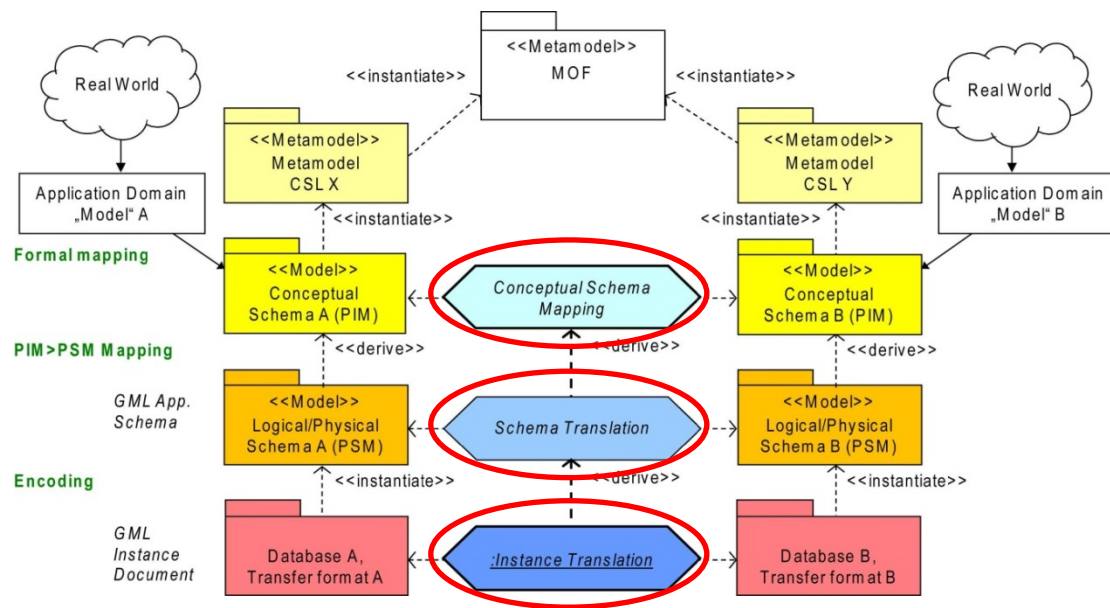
<<Metamodel>>
MOF

<<instantiate>>

<<instantiate>>

Real World

Real World

<<Metamodel>>
Metamodel
CSL X

<<Metamodel>>
Metamodel
CSL Y

Application Domain „Model“ A

Application Domain „Model“ B

<<instantiate>>

<<instantiate>>

Formal mapping

<<Model>>
Conceptual
Schema A (PIM)

Conceptual Schema Mapping

<<Model>>
Conceptual
Schema B (PIM)

PIM>PSM Mapping

<<derive>>

<<derive>>

<<derive>>

GML App. Schema

<<Model>>
Logical/Physical
Schema A (PSM)

Schema Translation

<<Model>>
Logical/Physical
Schema B (PSM)

Encoding

<<instantiate>>

<<derive>>

<<instantiate>>

GML Instance Document

Database A,
Transfer format A

:Instance Translation

Database B,
Transfer format B